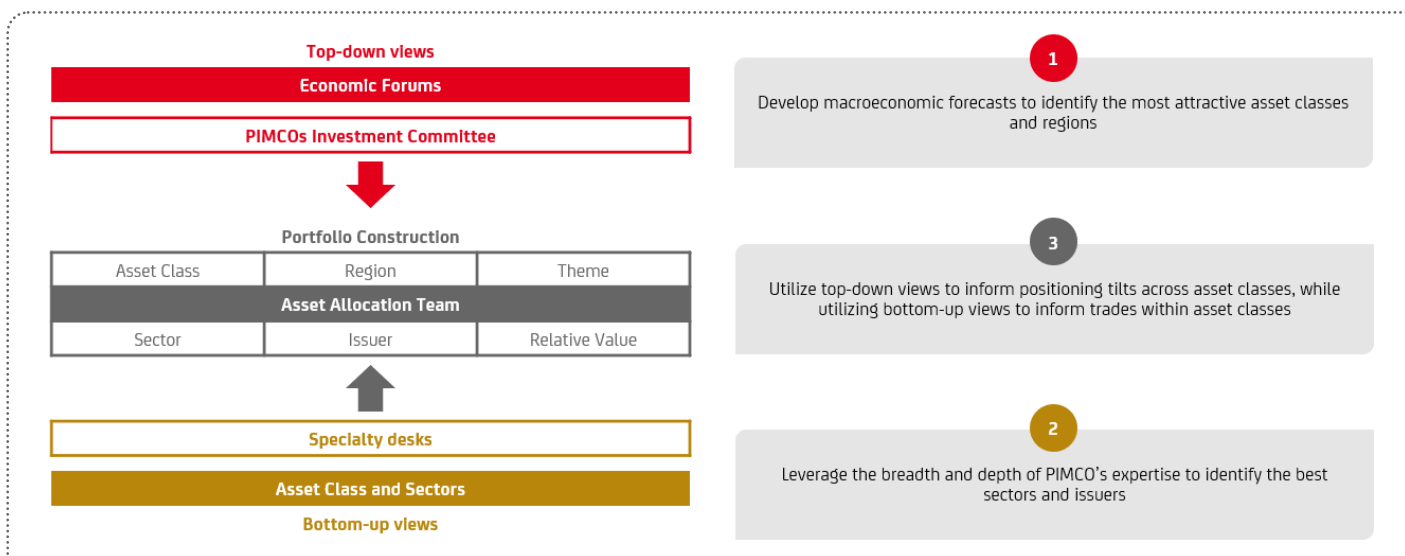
Top-down views

Economic Forums

PIMCOs Investment Committee

Portfolio Construction

| Asset Class | Region | Theme |
|---|---|---|
| Asset Allocation Team | | |
| Sector | Issuer | Relative Value |

Specialty desks

Asset Class and Sectors

Bottom-up views

1

Develop macroeconomic forecasts to identify the most attractive asset classes and regions

3

Utilize top-down views to inform positioning tilts across asset classes, while utilizing bottom-up views to inform trades within asset classes

2

Leverage the breadth and depth of PIMCO's expertise to identify the best sectors and issuers